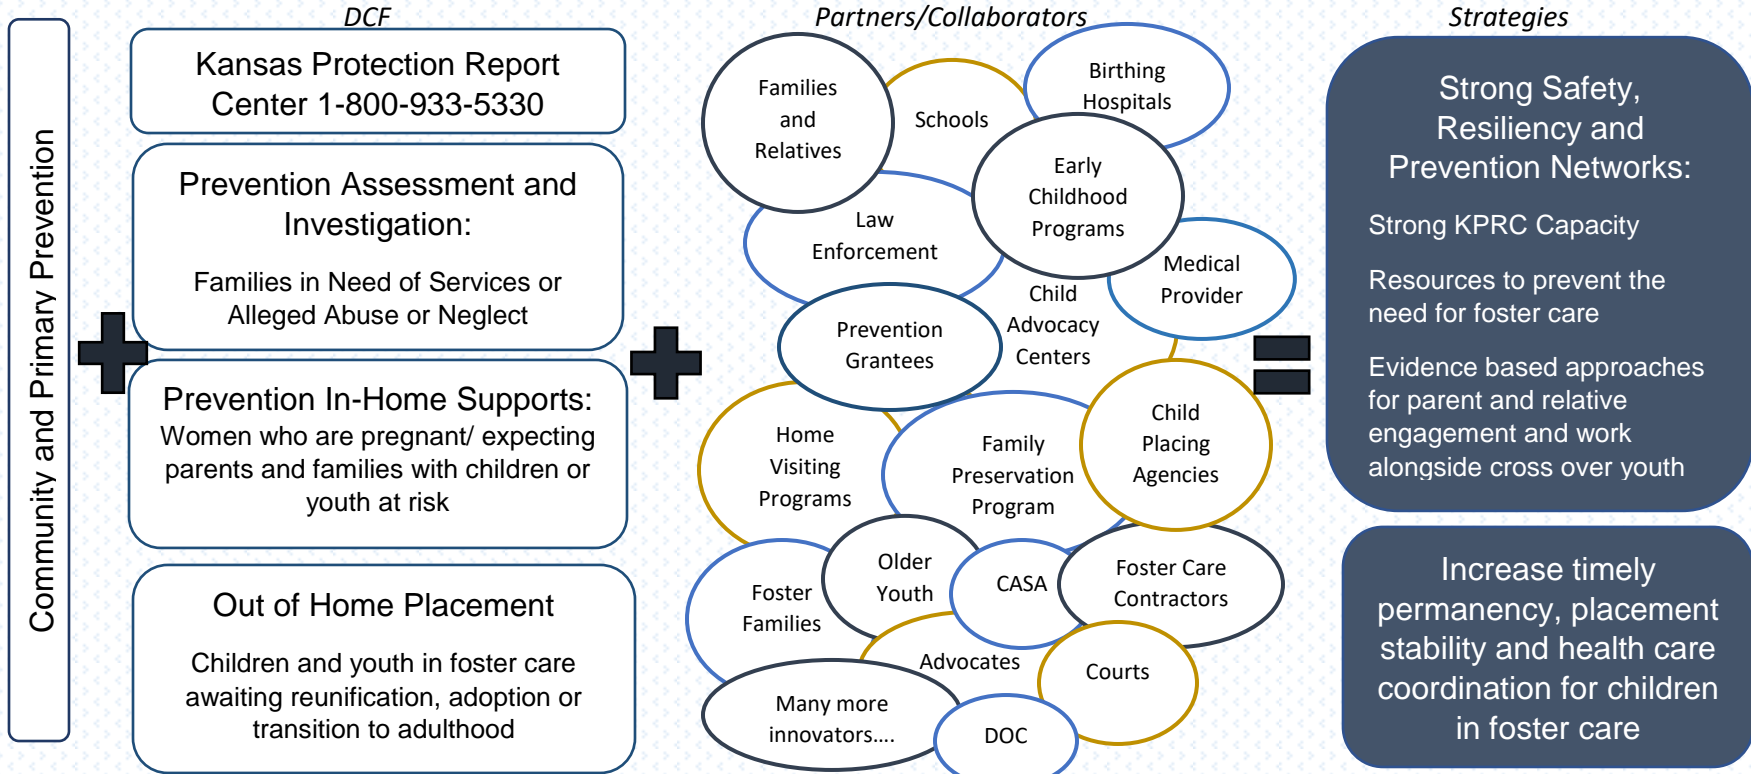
Community and Primary Prevention

DCF

Kansas Protection Report Center 1-800-933-5330

Prevention Assessment and Investigation:

Families in Need of Services or Alleged Abuse or Neglect

Prevention In-Home Supports:
Women who are pregnant/ expecting parents and families with children or youth at risk

Out of Home Placement

Children and youth in foster care awaiting reunification, adoption or transition to adulthood

Partners/Collaborators

Families and Relatives

Schools

Birthing Hospitals

Early Childhood Programs

Law Enforcement

Medical Provider

Child Advocacy Centers

Prevention Grantees

Home Visiting Programs

Family Preservation Program

Child Placing Agencies

Older Youth

Foster Families

CASA

Foster Care Contractors

Advocates

Courts

Many more innovators….

DOC

Strategies

Strong Safety, Resiliency and Prevention Networks:

Strong KPRC Capacity

Resources to prevent the need for foster care

Evidence based approaches for parent and relative engagement and work alongside cross over youth

Increase timely permanency, placement stability and health care coordination for children in foster care